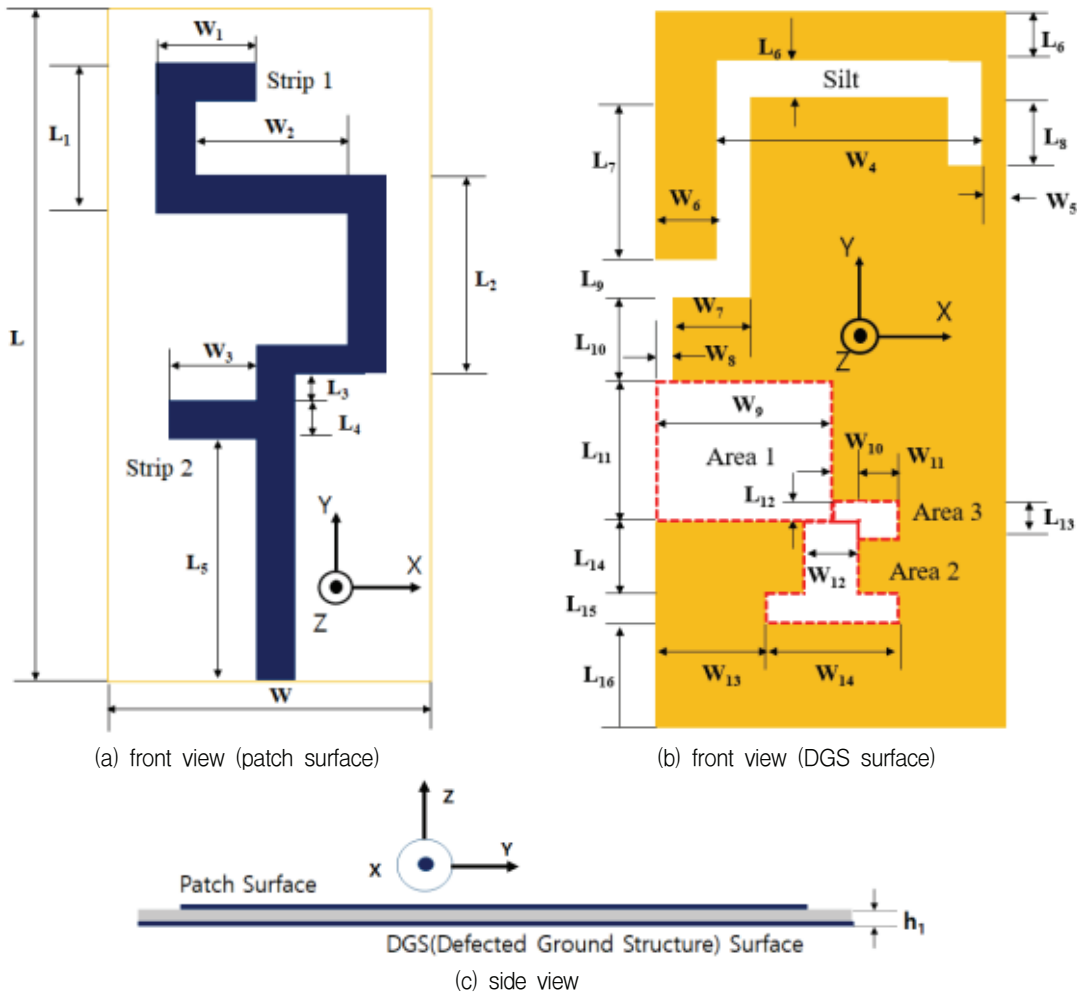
$W_1$
Strip 1
$L_1$
$W_2$
L
$L_2$
$W_3$
$L_3$
$L_4$
Strip 2
$L_5$
Y
X
Z
W
(a) front view (patch surface)

$L_6$
$L_6$
Silt
$L_7$
$W_4$
$L_8$
$W_6$
$W_5$
Y
X
Z
$L_9$
$W_7$
$L_{10}$
$W_8$
$W_9$
$L_{11}$
Area 1
$W_{10}$
$W_{11}$
$L_{12}$
Area 3
$L_{13}$
$L_{14}$
$W_{12}$
Area 2
$L_{15}$
$L_{16}$
$W_{13}$
$W_{14}$
(b) front view (DGS surface)

Z
X
Y
Patch Surface
$h_1$
DGS(Defected Ground Structure) Surface
(c) side view